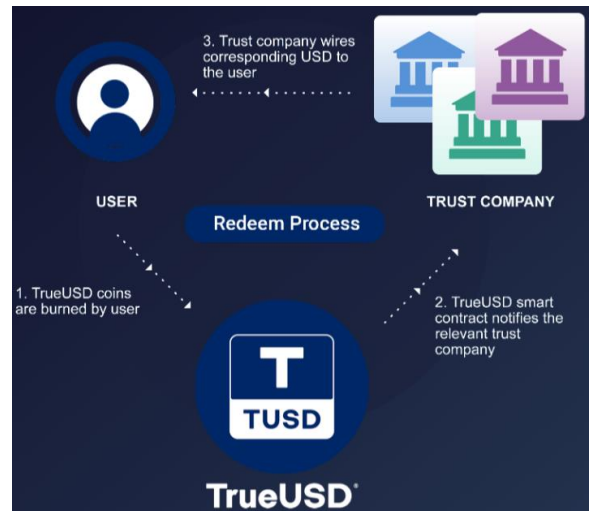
3. Trust company wires corresponding USD to the user

USER

TRUST COMPANY

Redeem Process

1. TrueUSD coins are burned by user

2. TrueUSD smart contract notifies the relevant trust company

T

TUSD

TrueUSD